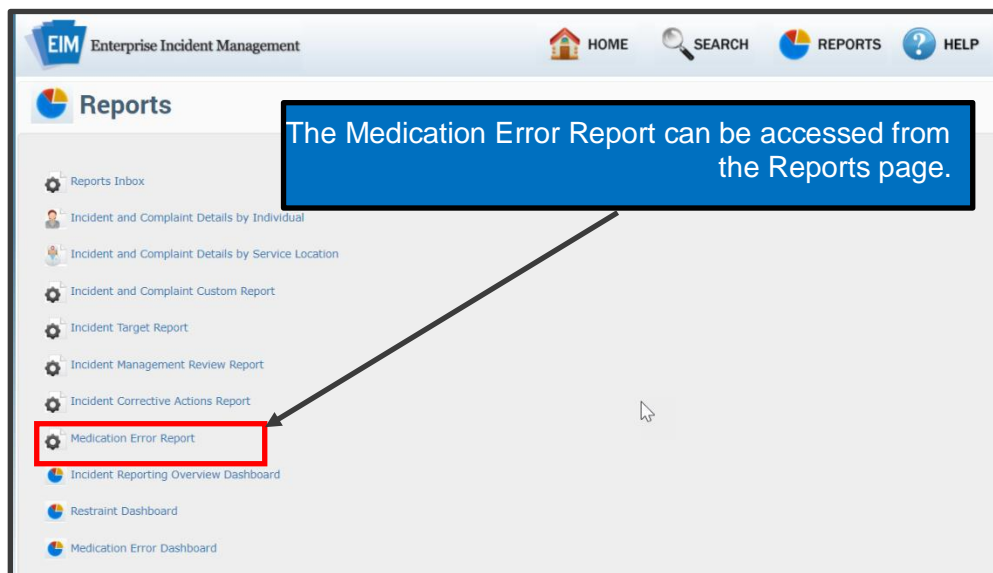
EIM Enterprise Incident Management

HOME SEARCH REPORTS HELP

Reports

The Medication Error Report can be accessed from the Reports page.

Reports Inbox

Incident and Complaint Details by Individual

Incident and Complaint Details by Service Location

Incident and Complaint Custom Report

Incident Target Report

Incident Management Review Report

Incident Corrective Actions Report

Medication Error Report

Incident Reporting Overview Dashboard

Restraint Dashboard

Medication Error Dashboard